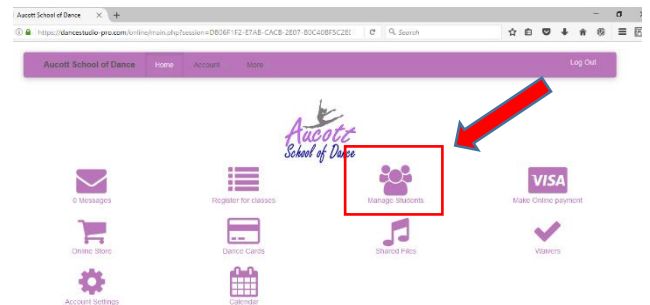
Aucott School of Dance ×

https://dancestudio-pro.com/online/main.php?session=DB06F1F2-E7AB-CACB-2E07-B0C40BF5C2E

Search

Aucott School of Dance Home Account More Log Out

Aucott School of Dance

0 Messages

Register for classes

Manage Students

VISA

Make Online payment

Online Store

Dance Cards

Shared Files

Waivers

Account Settings

Calendar